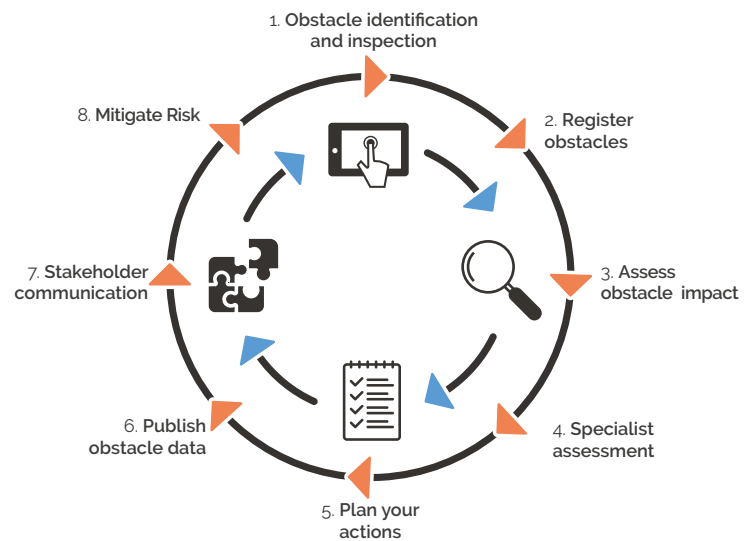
1. Obstacle identification and inspection

2. Register obstacles

3. Assess obstacle impact

4. Specialist assessment

5. Plan your actions

6. Publish obstacle data

7. Stakeholder communication

8. Mitigate Risk